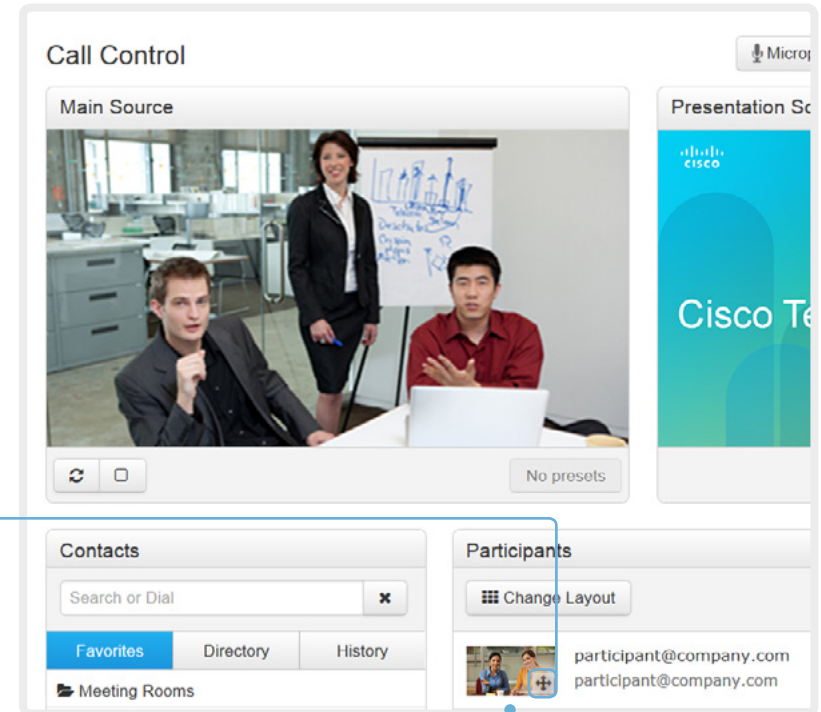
Call Control

Microp

Main Source

Presentation Sc

cisco

Cisco Te

No presets

Contacts

Search or Dial

Favorites

Directory

History

Meeting Rooms

Participants

Change Layout

participant@company.com
participant@company.com